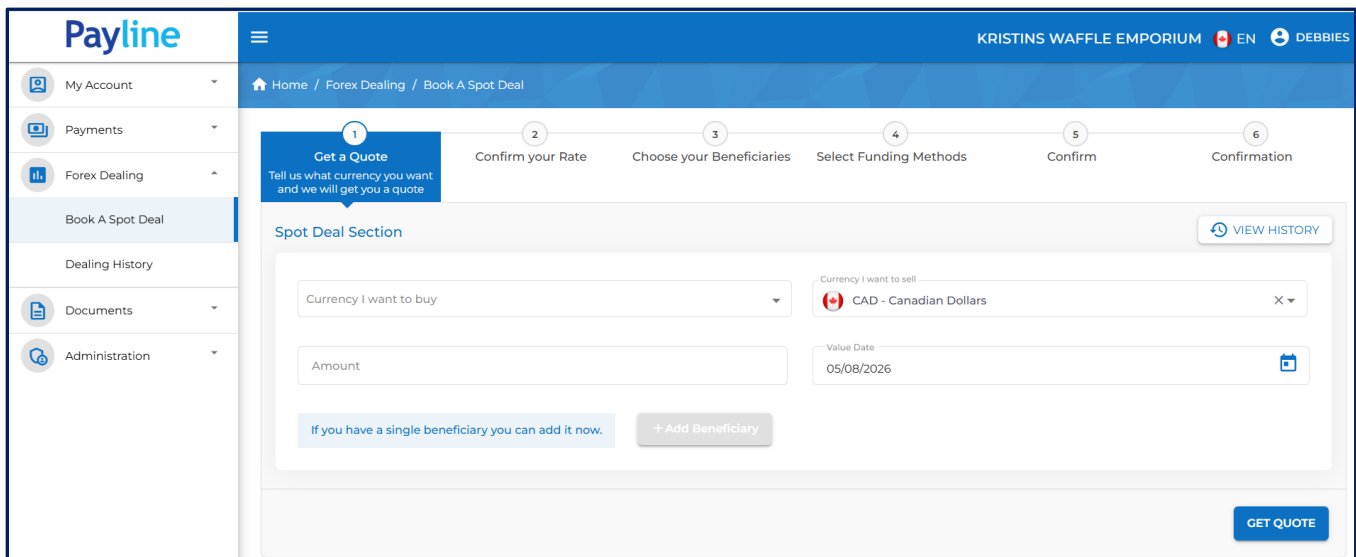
Payline

My Account

Payments

Forex Dealing

Book A Spot Deal

Dealing History

Documents

Administration

KRISTINS WAFFLE EMPORIUM EN DEBBIES

Home / Forex Dealing / Book A Spot Deal

1
Get a Quote
Tell us what currency you want and we will get you a quote

2
Confirm your Rate

3
Choose your Beneficiaries

4
Select Funding Methods

5
Confirm

6
Confirmation

Spot Deal Section

VIEW HISTORY

Currency I want to buy

Currency I want to sell
CAD - Canadian Dollars

Amount

Value Date
05/08/2026

If you have a single beneficiary you can add it now.

+ Add Beneficiary

GET QUOTE